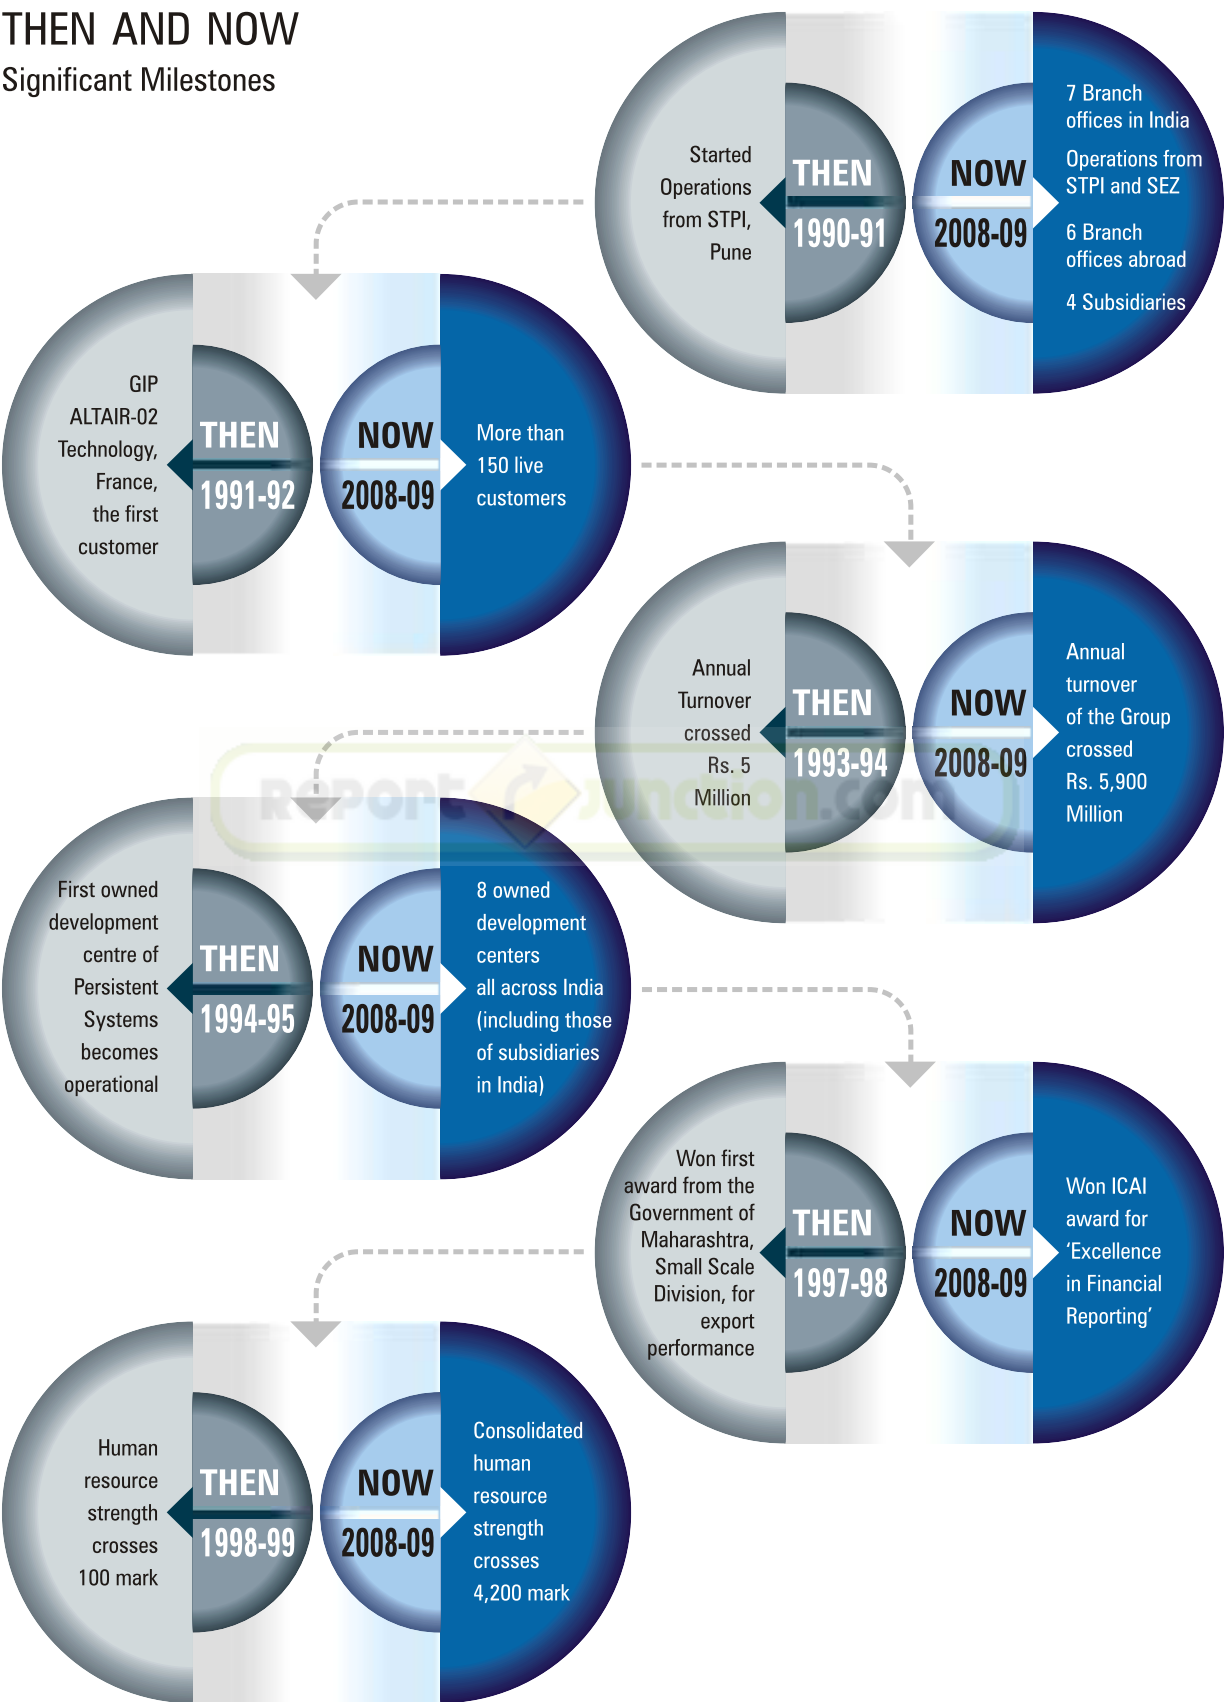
THEN AND NOW
Significant Milestones

Started Operations from STPI, Pune
THEN
1990-91
NOW
2008-09
7 Branch offices in India
Operations from STPI and SEZ
6 Branch offices abroad
4 Subsidiaries

GIP ALTAIR-02 Technology, France, the first customer
THEN
1991-92
NOW
2008-09
More than 150 live customers

Annual Turnover crossed Rs. 5 Million
THEN
1993-94
NOW
2008-09
Annual turnover of the Group crossed Rs. 5,900 Million

First owned development centre of Persistent Systems becomes operational
THEN
1994-95
NOW
2008-09
8 owned development centers all across India (including those of subsidiaries in India)

Won first award from the Government of Maharashtra, Small Scale Division, for export performance
THEN
1997-98
NOW
2008-09
Won ICAI award for 'Excellence in Financial Reporting'

Human resource strength crosses 100 mark
THEN
1998-99
NOW
2008-09
Consolidated human resource strength crosses 4,200 mark

ReportJunction.com